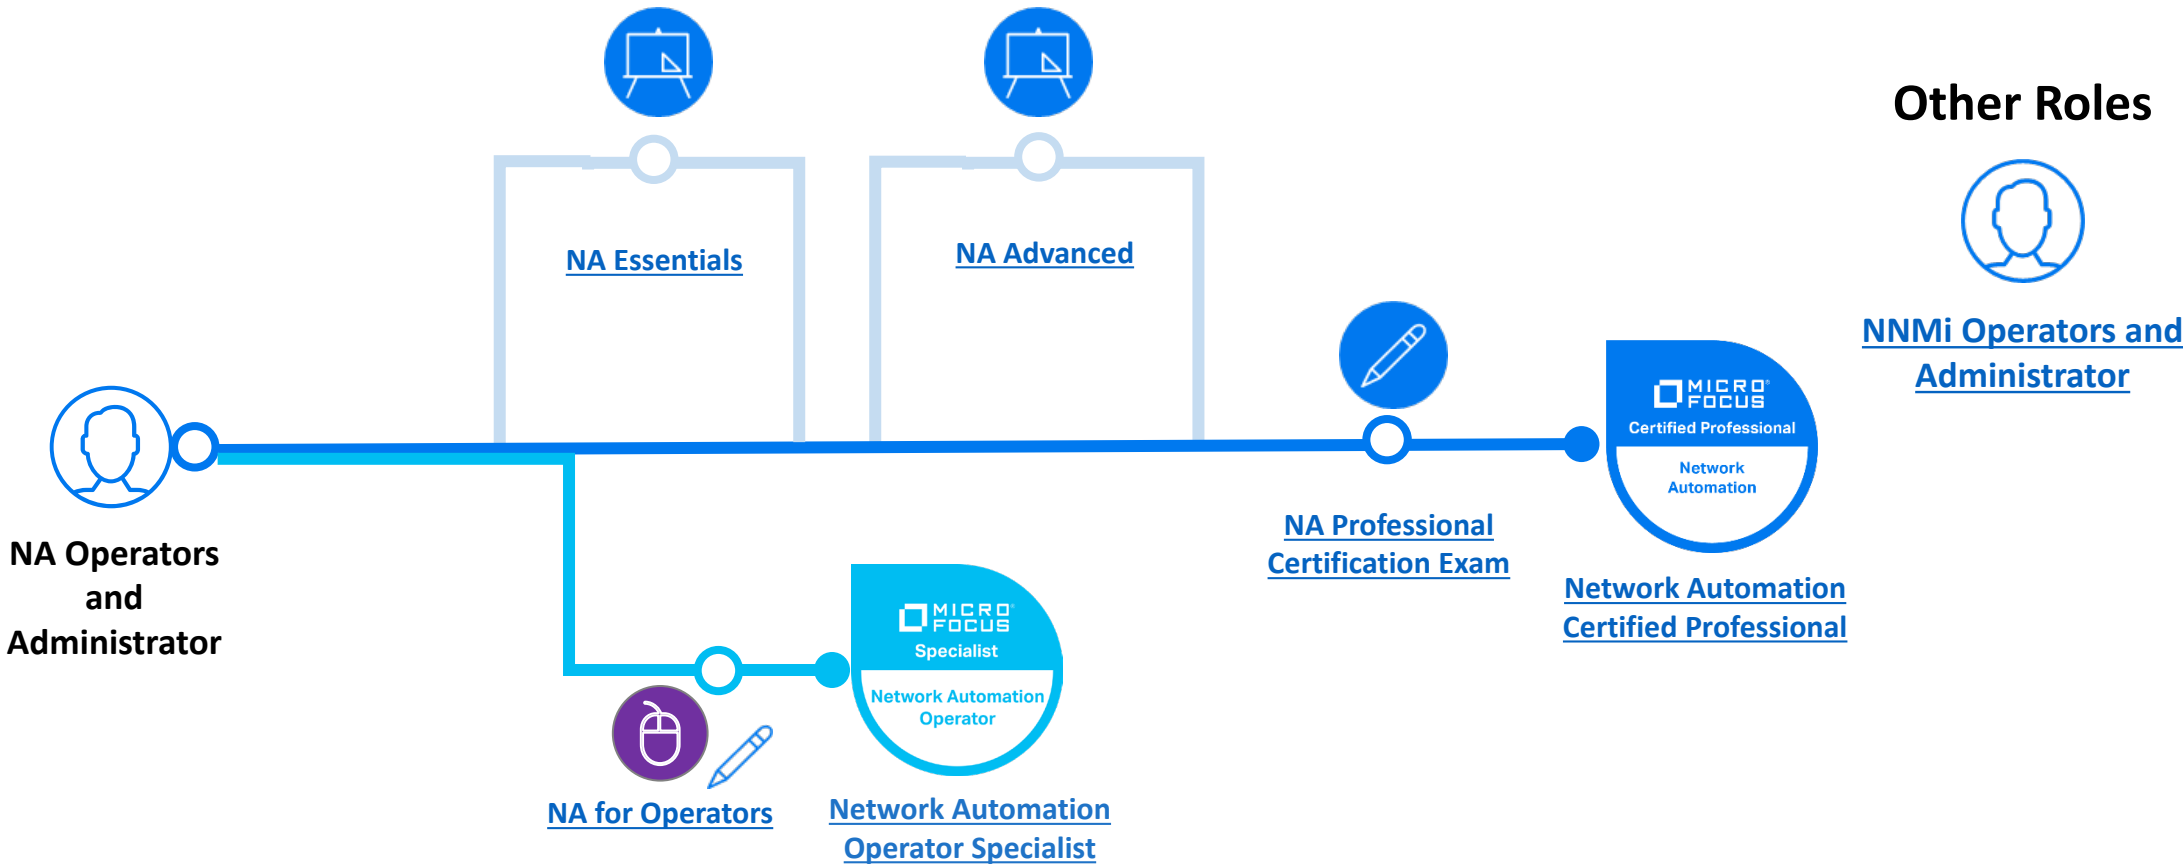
Other Roles

NA Essentials

NA Advanced

NNMi Operators and Administrator

MICRO FOCUS
Certified Professional
Network Automation

NA Operators and Administrator

NA Professional Certification Exam

Network Automation Certified Professional

MICRO FOCUS
Specialist
Network Automation Operator

NA for Operators

Network Automation Operator Specialist